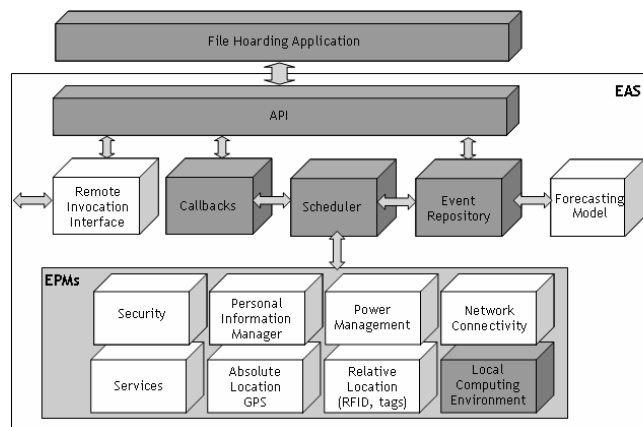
File Hoarding Application

EAS

API

Remote Invocation Interface

Callbacks

Scheduler

Event Repository

Forecasting Model

EPMs

Security

Personal Information Manager

Power Management

Network Connectivity

Services

Absolute Location GPS

Relative Location (RFID, tags)

Local Computing Environment